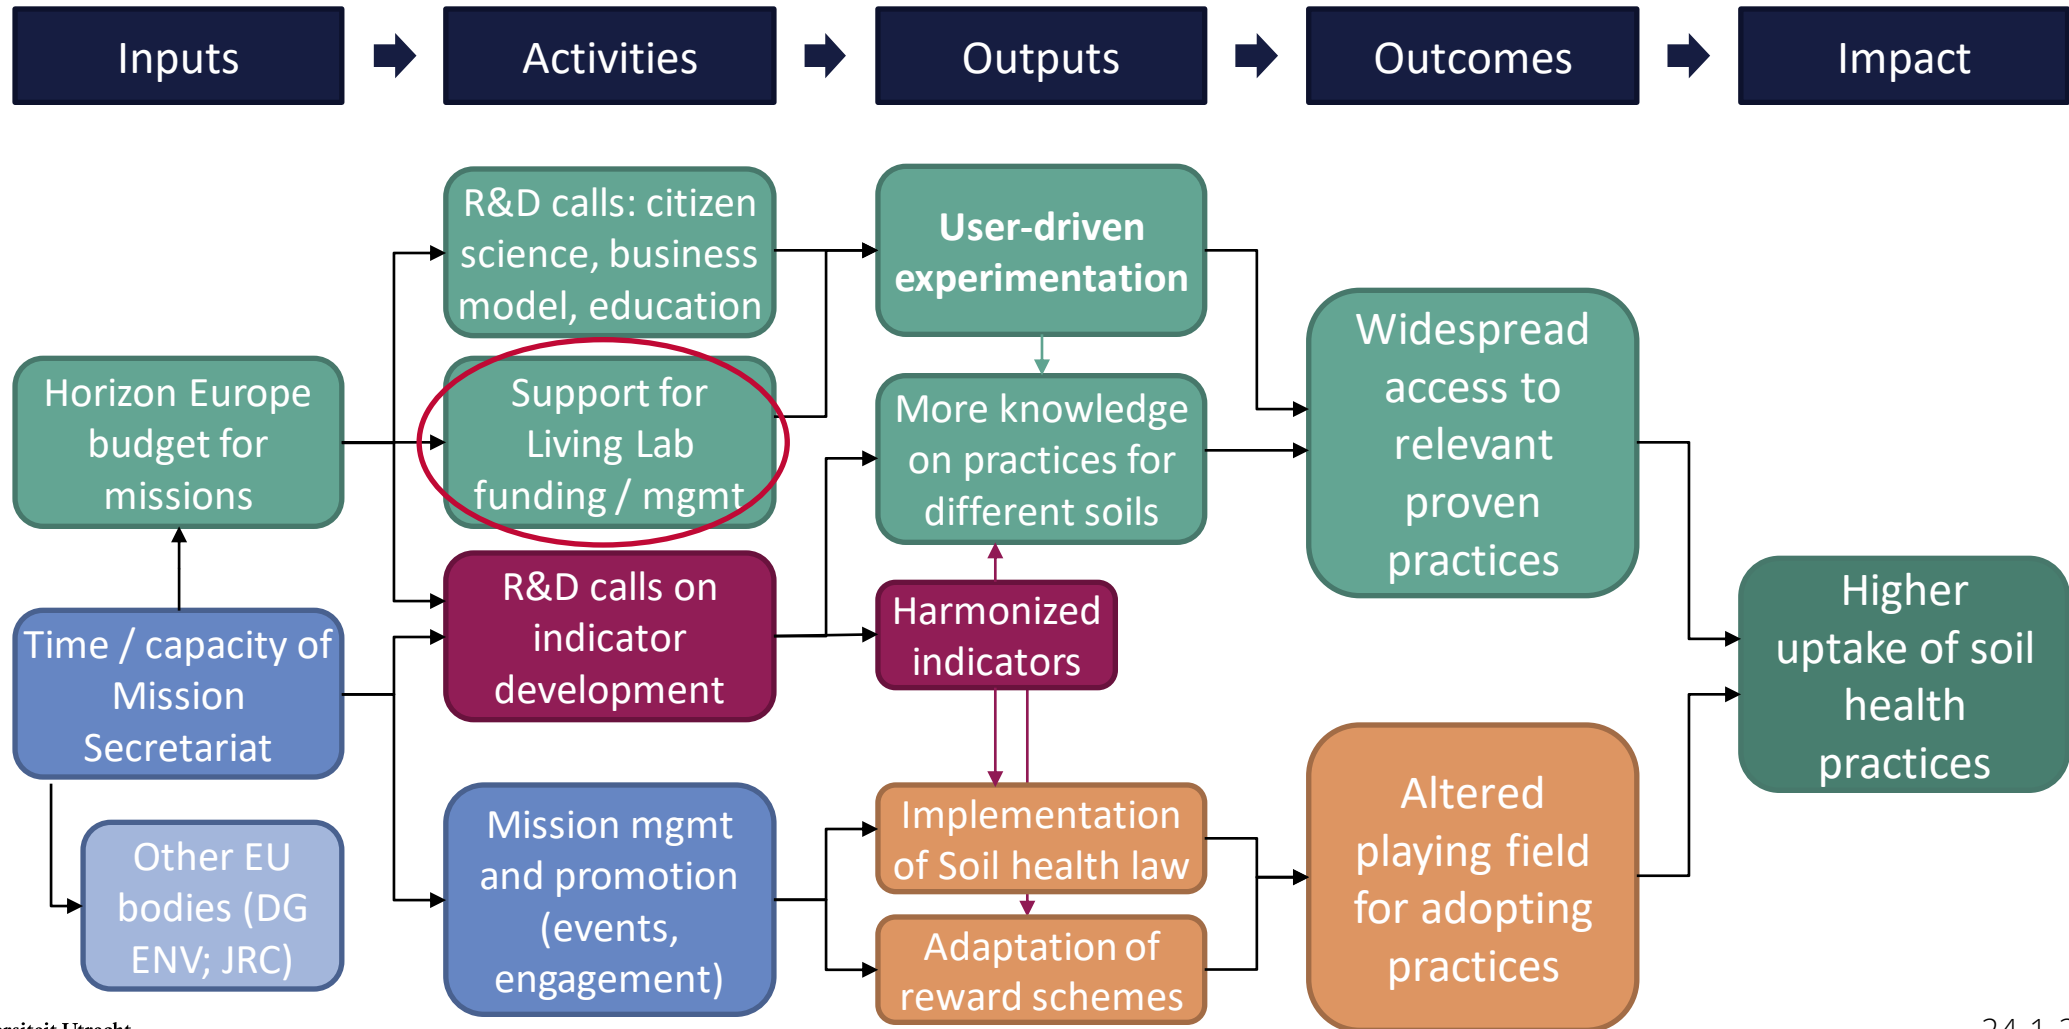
Inputs

Activities

Outputs

Outcomes

Impact

R&D calls: citizen science, business model, education

User-driven experimentation

Horizon Europe budget for missions

Support for Living Lab funding / mgmt

More knowledge on practices for different soils

Widespread access to relevant proven practices

R&D calls on indicator development

Harmonized indicators

Time / capacity of Mission Secretariat

Higher uptake of soil health practices

Other EU bodies (DG ENV; JRC)

Mission mgmt and promotion (events, engagement)

Implementation of Soil health law

Adaptation of reward schemes

Altered playing field for adopting practices

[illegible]siteit Utrecht

24-1-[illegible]